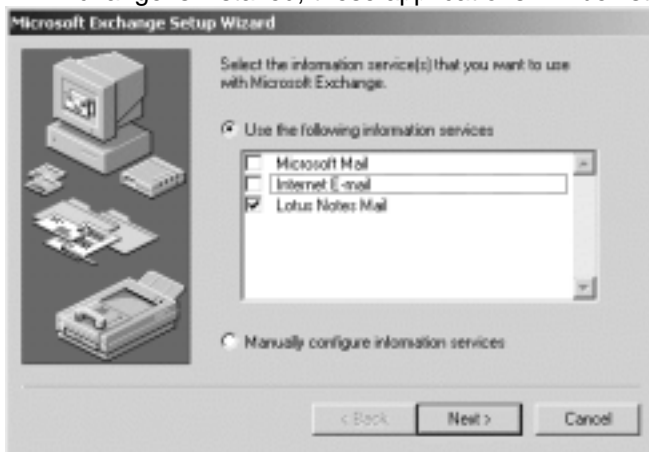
Microsoft Exchange Setup Wizard

Select the information service(s) that you want to use with Microsoft Exchange.

Use the following information services

Microsoft Mail
Internet E-mail
Lotus Notes Mail

Manually configure information services

< Back
Next >
Cancel